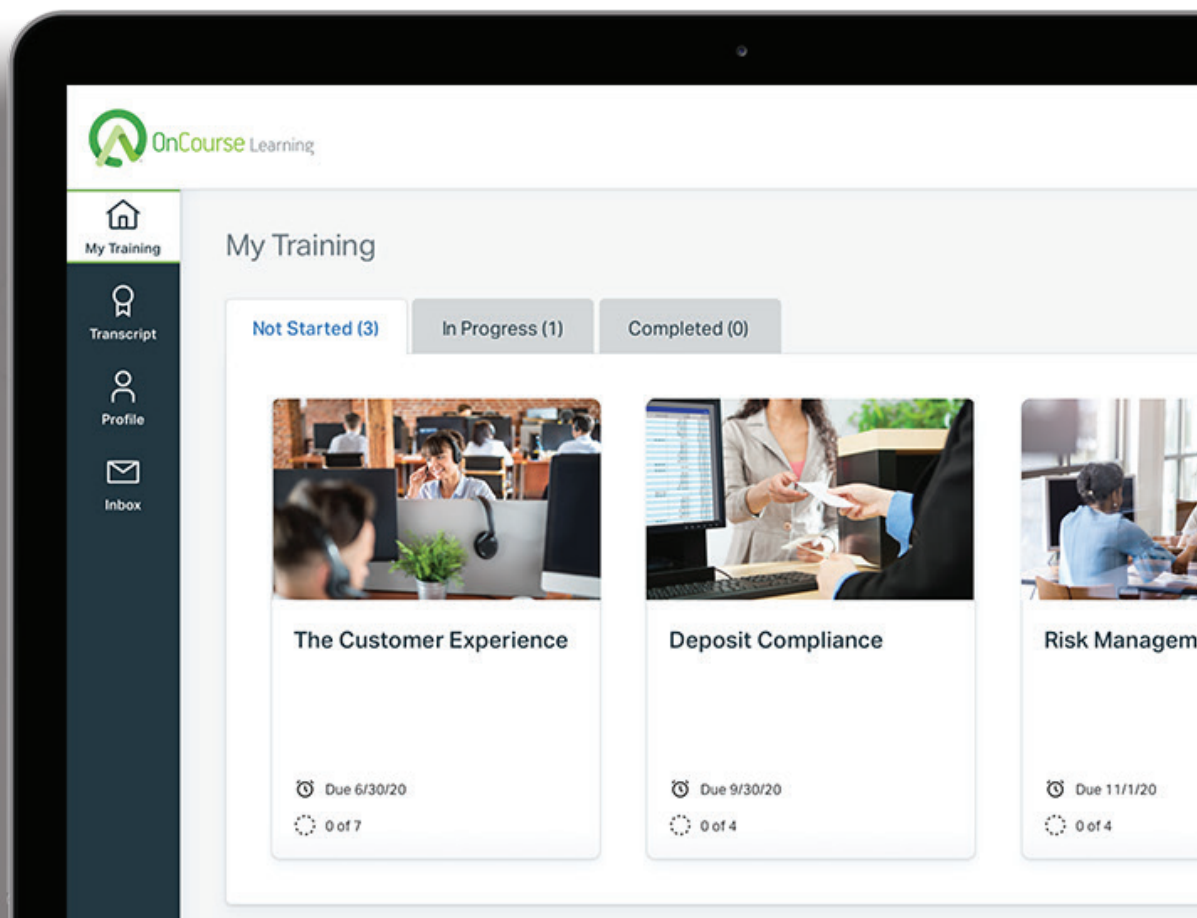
OnCourse Learning

My Training

Transcript

Profile

Inbox

My Training

Not Started (3)

In Progress (1)

Completed (0)

The Customer Experience

Due 6/30/20

0 of 7

Deposit Compliance

Due 9/30/20

0 of 4

Risk Managem

Due 11/1/20

0 of 4